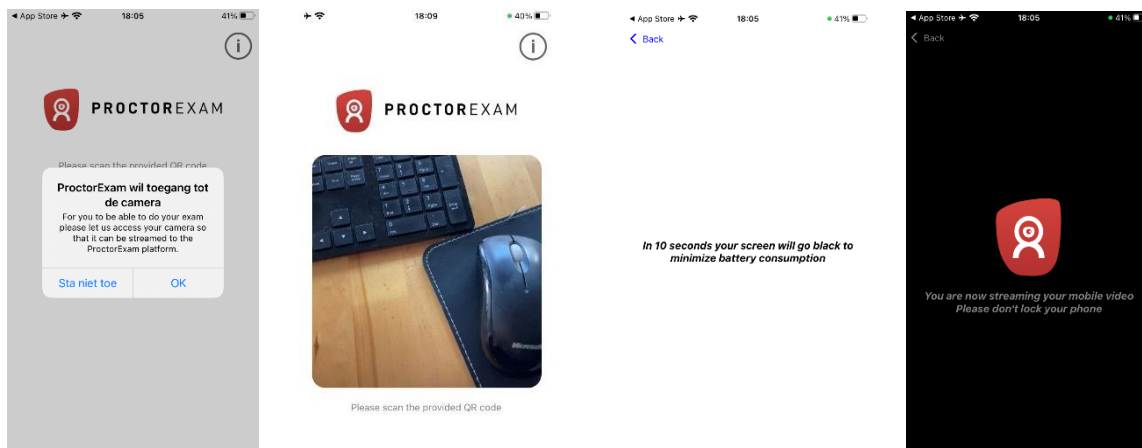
◀ App Store 18:05 41%

i

PROCTOREXAM

Please scan the provided QR code

ProctorExam wil toegang tot de camera

For you to be able to do your exam please let us access your camera so that it can be streamed to the ProctorExam platform.

Sta niet toe OK

18:09 40%

i

PROCTOREXAM

Microsoft

Please scan the provided QR code

◀ App Store 18:05 41%

< Back

In 10 seconds your screen will go black to minimize battery consumption

◀ App Store 18:05 41%

< Back

You are now streaming your mobile video
Please don't lock your phone